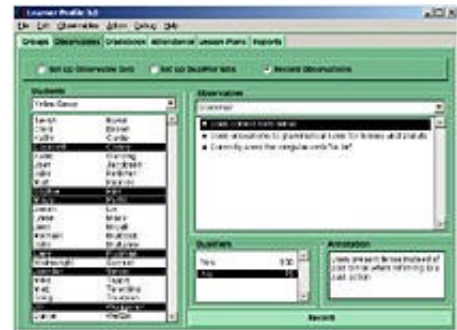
Learner Profile 3.0

File Edit Observations Action Setup Help

Groups Observations Gradebook Attendance Lesson Plans Reports

Set Up Observation Sets Set Up Qualifier Sets Record Observations

Students

Tribes Group

Sarah Rural
Clara Brown
Justin Carter
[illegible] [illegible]
Luke Dunning
Juan Jacobsen
John Fletcher
Matt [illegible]
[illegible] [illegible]
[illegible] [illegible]
Jason Lo
Jesse Mack
Jeni Mccall
Herman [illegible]
John Mullaney
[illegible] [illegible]
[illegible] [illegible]
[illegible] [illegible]
Kate Tagliio
Ruth Tarantino
Greg Thornton
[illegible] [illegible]
Dave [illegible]

Observations

Grammar

Uses correct verb tense
Uses apostrophes in grammatical case for letters and plurals
Correctly uses the irregular verb "to be"

Qualifiers

Yes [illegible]
No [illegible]

Annotation

Uses present tense instead of past tense when referring to a past action

Record